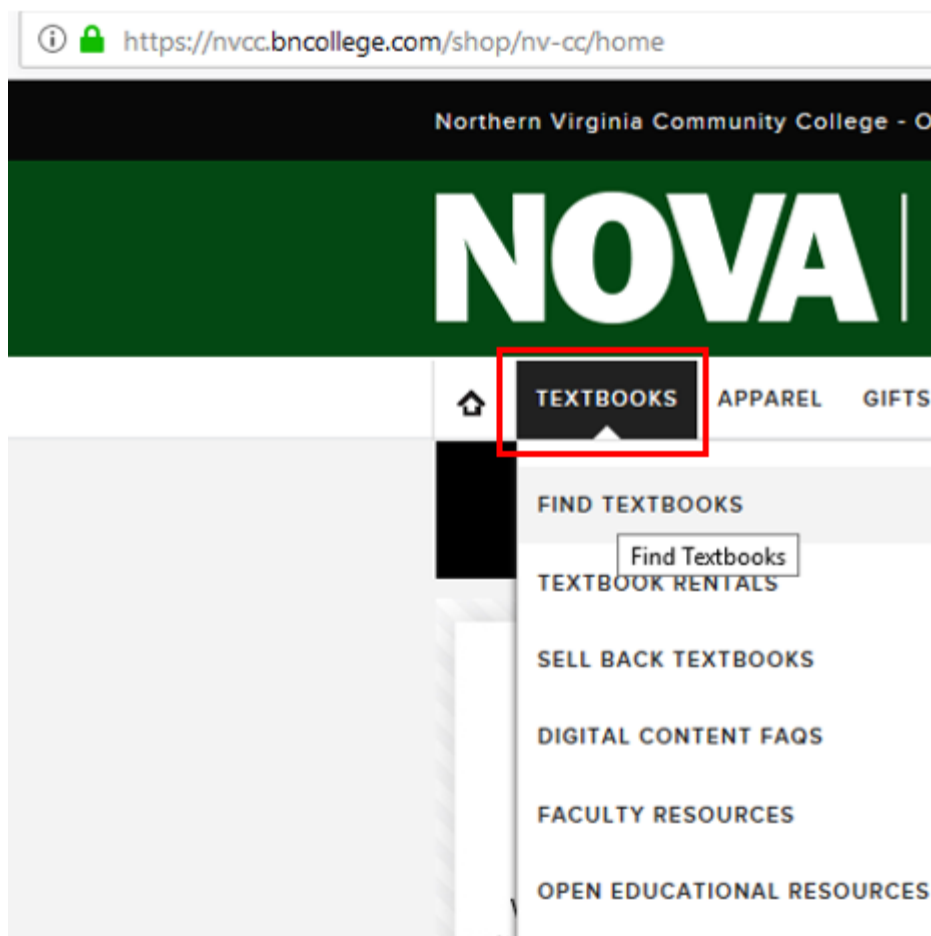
https://nvcc.bncollege.com/shop/nv-cc/home

Northern Virginia Community College - O

NOVA

TEXTBOOKS APPAREL GIFTS

FIND TEXTBOOKS

Find Textbooks

TEXTBOOK RENTALS

SELL BACK TEXTBOOKS

DIGITAL CONTENT FAQS

FACULTY RESOURCES

OPEN EDUCATIONAL RESOURCES